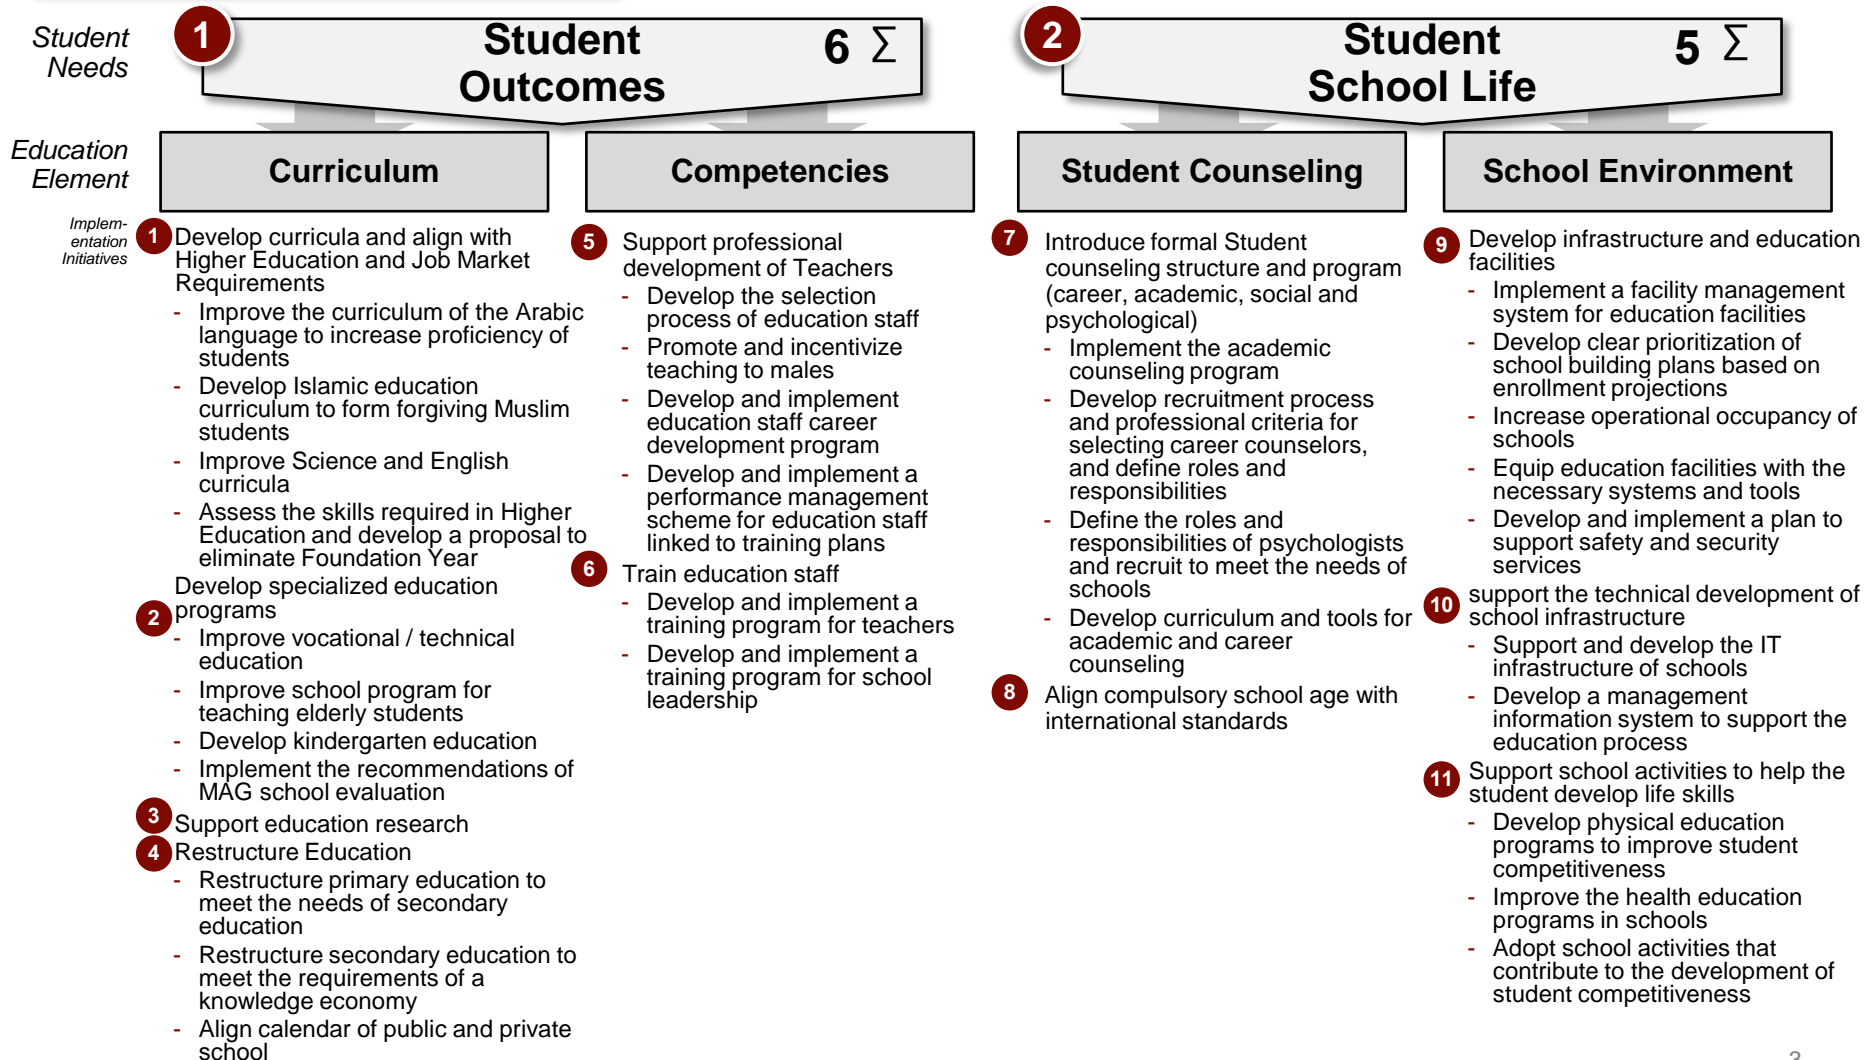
Student Needs

1 Student Outcomes 6 $\Sigma$

2 Student School Life 5 $\Sigma$

Education Element

Curriculum

Competencies

Student Counseling

School Environment

Implementation Initiatives

1 Develop curricula and align with Higher Education and Job Market Requirements
- Improve the curriculum of the Arabic language to increase proficiency of students
- Develop Islamic education curriculum to form forgiving Muslim students
- Improve Science and English curricula
- Assess the skills required in Higher Education and develop a proposal to eliminate Foundation Year

2 Develop specialized education programs
- Improve vocational / technical education
- Improve school program for teaching elderly students
- Develop kindergarten education
- Implement the recommendations of MAG school evaluation

3 Support education research

4 Restructure Education
- Restructure primary education to meet the needs of secondary education
- Restructure secondary education to meet the requirements of a knowledge economy
- Align calendar of public and private school

5 Support professional development of Teachers
- Develop the selection process of education staff
- Promote and incentivize teaching to males
- Develop and implement education staff career development program
- Develop and implement a performance management scheme for education staff linked to training plans

6 Train education staff
- Develop and implement a training program for teachers
- Develop and implement a training program for school leadership

7 Introduce formal Student counseling structure and program (career, academic, social and psychological)
- Implement the academic counseling program
- Develop recruitment process and professional criteria for selecting career counselors, and define roles and responsibilities
- Define the roles and responsibilities of psychologists and recruit to meet the needs of schools
- Develop curriculum and tools for academic and career counseling

8 Align compulsory school age with international standards

9 Develop infrastructure and education facilities
- Implement a facility management system for education facilities
- Develop clear prioritization of school building plans based on enrollment projections
- Increase operational occupancy of schools
- Equip education facilities with the necessary systems and tools
- Develop and implement a plan to support safety and security services

10 support the technical development of school infrastructure
- Support and develop the IT infrastructure of schools
- Develop a management information system to support the education process

11 Support school activities to help the student develop life skills
- Develop physical education programs to improve student competitiveness
- Improve the health education programs in schools
- Adopt school activities that contribute to the development of student competitiveness